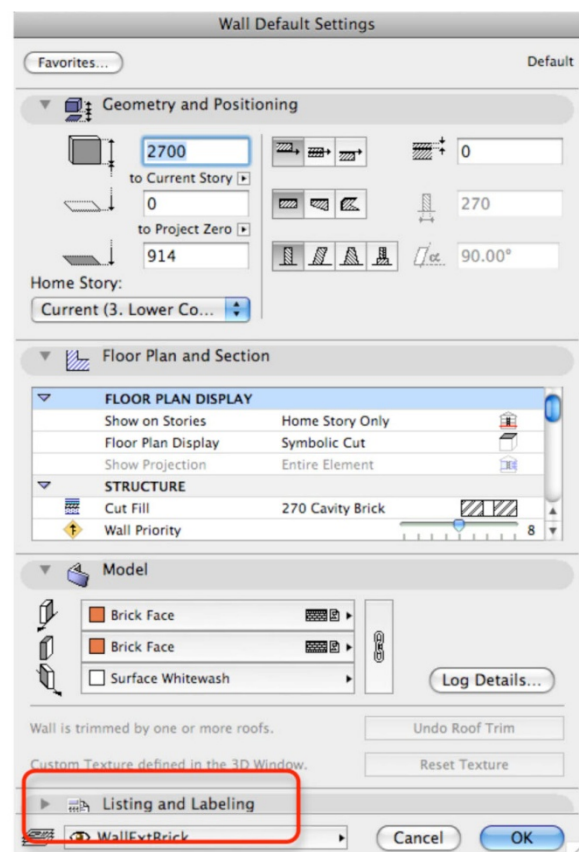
Wall Default Settings

Favorites...

Default

Geometry and Positioning

2700

to Current Story

0

0

to Project Zero

270

914

90.00°

Home Story:

Current (3. Lower Co...

Floor Plan and Section

| | | |
|---|---|---|
| FLOOR PLAN DISPLAY | | |
| Show on Stories | Home Story Only | |
| Floor Plan Display | Symbolic Cut | |
| Show Projection | Entire Element | |
| STRUCTURE | | |
| Cut Fill | 270 Cavity Brick | |
| Wall Priority | | 8 |

Model

Brick Face

Brick Face

Surface Whitewash

Log Details...

Wall is trimmed by one or more roofs.

Undo Roof Trim

Custom Texture defined in the 3D Window.

Reset Texture

Listing and Labeling

WallExtBrick

Cancel

OK